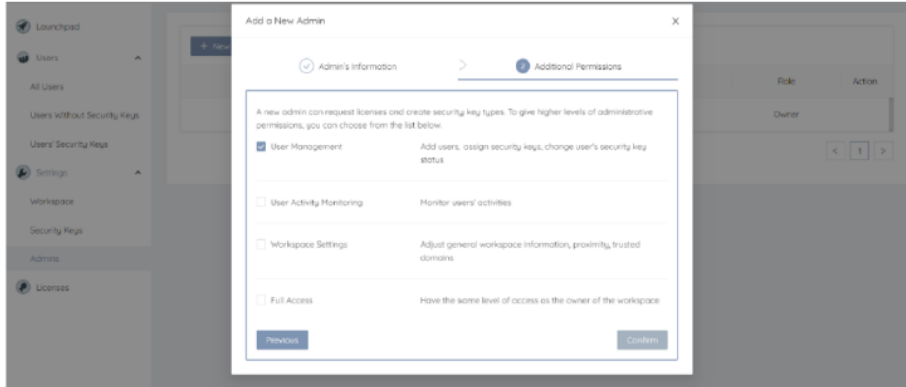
Launchpad
Users
All Users
Users Without Security Keys
Users' Security Keys
Settings
Workspace
Security Keys
Admins
Licenses

+ New

Role
Action
Owner
1

Add a New Admin
X
Admin's Information
2 Additional Permissions

A new admin can request licenses and create security key types. To give higher levels of administrative permissions, you can choose from the list below.

User Management
Add users, assign security keys, change user's security key status

User Activity Monitoring
Monitor users' activities

Workspace Settings
Adjust general workspace information, proximity, trusted domains

Full Access
Have the same level of access as the owner of the workspace

Previous
Confirm